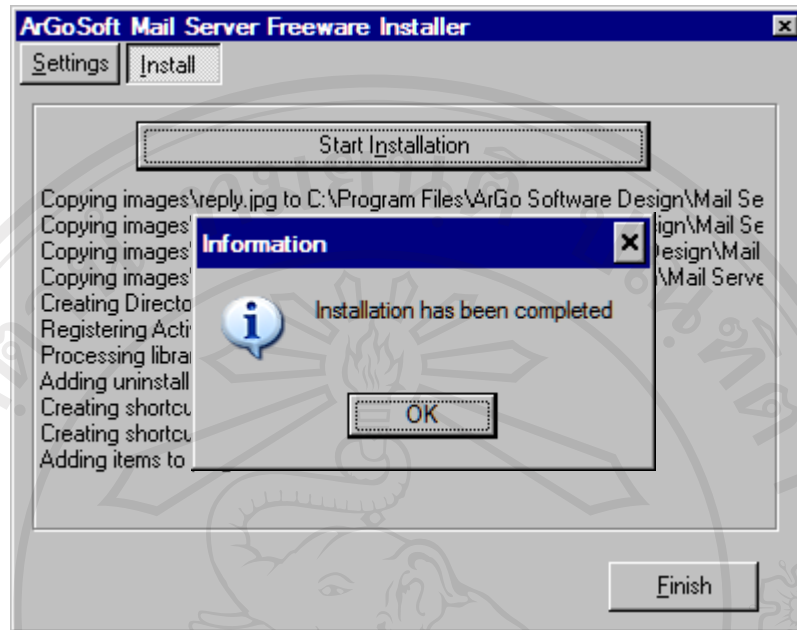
ArGoSoft Mail Server Freeware Installer

Settings | Install

Start Installation

Copying images\reply.jpg to C:\Program Files\ArGo Software Design\Mail Se
Copying images' ign\Mail Se
Copying images' Design\Mail
Copying images' \Mail Serve
Creating Directo
Registering Acti
Processing librar
Adding uninstall
Creating shortcu
Creating shortcu
Adding items to

Information

Installation has been completed

OK

Finish